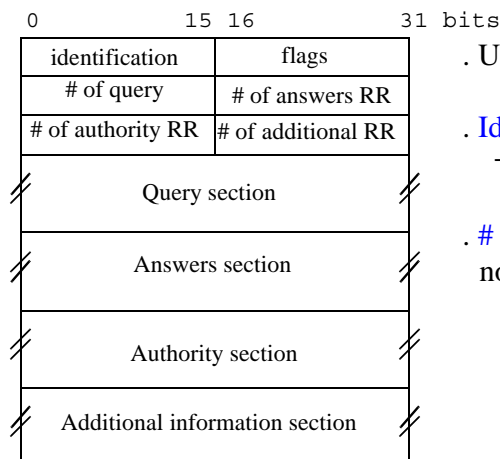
0 15 16 31 bits

| identification | flags |
|---|---|
| # of query | # of answers RR |
| # of authority RR | # of additional RR |

Query section

Answers section

Authority section

Additional information section

. U

. Id
-

. #
nc